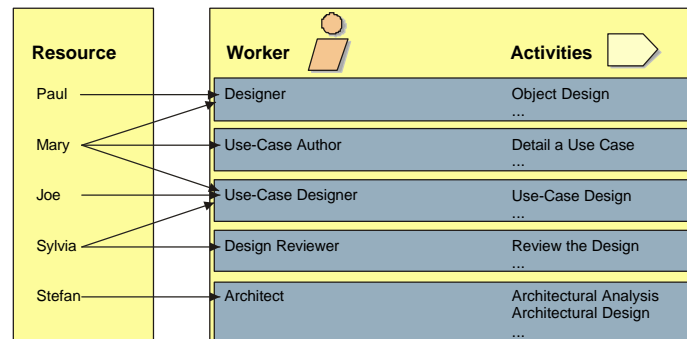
Resource

Paul

Mary

Joe

Sylvia

Stefan

Worker

Activities

Designer

Object Design
...

Use-Case Author

Detail a Use Case
...

Use-Case Designer

Use-Case Design
...

Design Reviewer

Review the Design
...

Architect

Architectural Analysis
Architectural Design
...